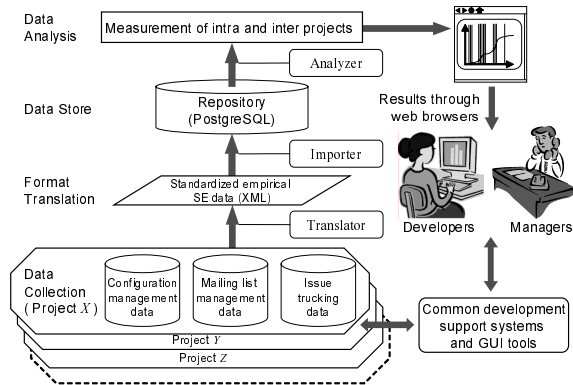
Data Analysis

Measurement of intra and inter projects

Analyzer

Data Store

Repository (PostgreSQL)

Importer

Format Translation

Standardized empirical SE data (XML)

Translator

Data Collection ( Project $X$ )

Configuration management data

Mailing list management data

Issue trucking data

Project $Y$

Project $Z$

Results through web browsers

Developers

Managers

Common development support systems and GUI tools